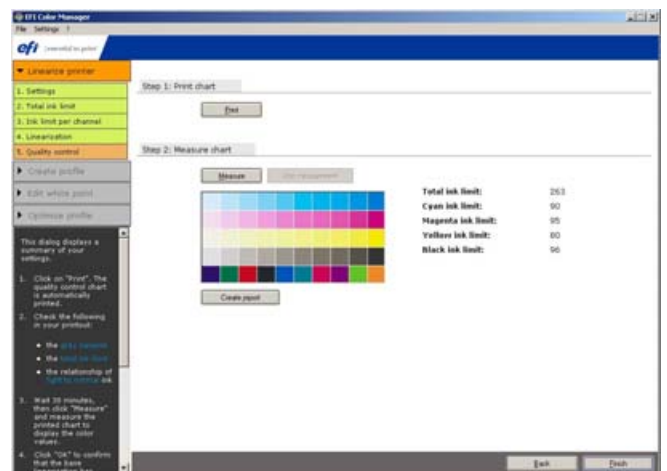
EFI Color Manager
File Settings ?
efi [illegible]

Linearize printer
1. Settings
2. Total ink limit
3. Ink limit per channel
4. Linearization
5. Quality control
Create profile
Edit white point
Optimize profile

This dialog displays a summary of your settings.

1. Click on "Print". The quality control chart is automatically printed.

2. Check the following in your printout:

• the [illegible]
• the total ink limit
• the relationship of light to normal ink

3. Wait 30 minutes, then click "Measure" and measure the printed chart to display the color values.

4. Click "OK" to confirm that the base linearization has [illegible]

Step 1: Print chart
Print

Step 2: Measure chart
Measure
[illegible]

Create report

| | |
|---|---|
| Total ink limit: | 263 |
| Cyan ink limit: | 90 |
| Magenta ink limit: | 95 |
| Yellow ink limit: | 80 |
| Black ink limit: | 96 |

Back
Finish